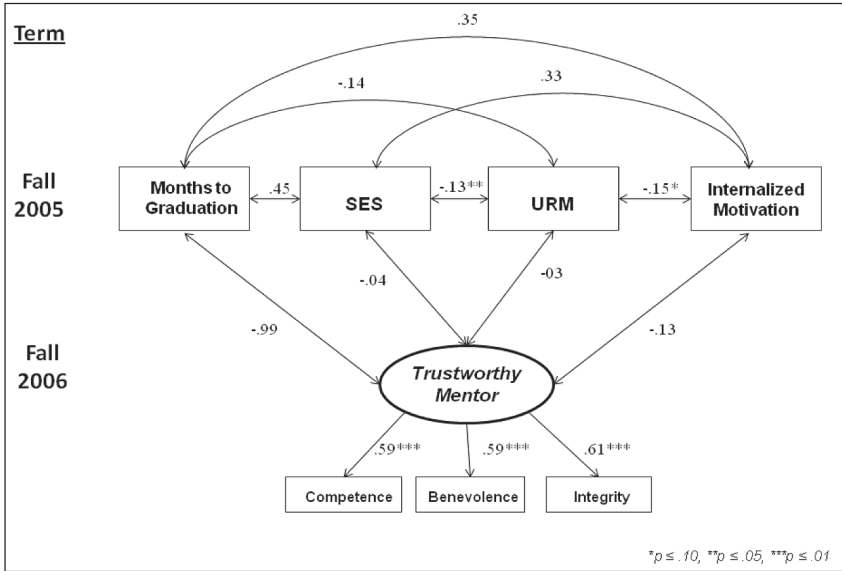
Term

.35

-.14

.33

Fall 2005

Months to Graduation

.45

SES

-.13**

URM

-.15*

Internalized Motivation

-.04

-03

-.99

-.13

Fall 2006

Trustworthy Mentor

.59***

.59***

.61***

Competence

Benevolence

Integrity

*p ≤ .10, **p ≤ .05, ***p ≤ .01